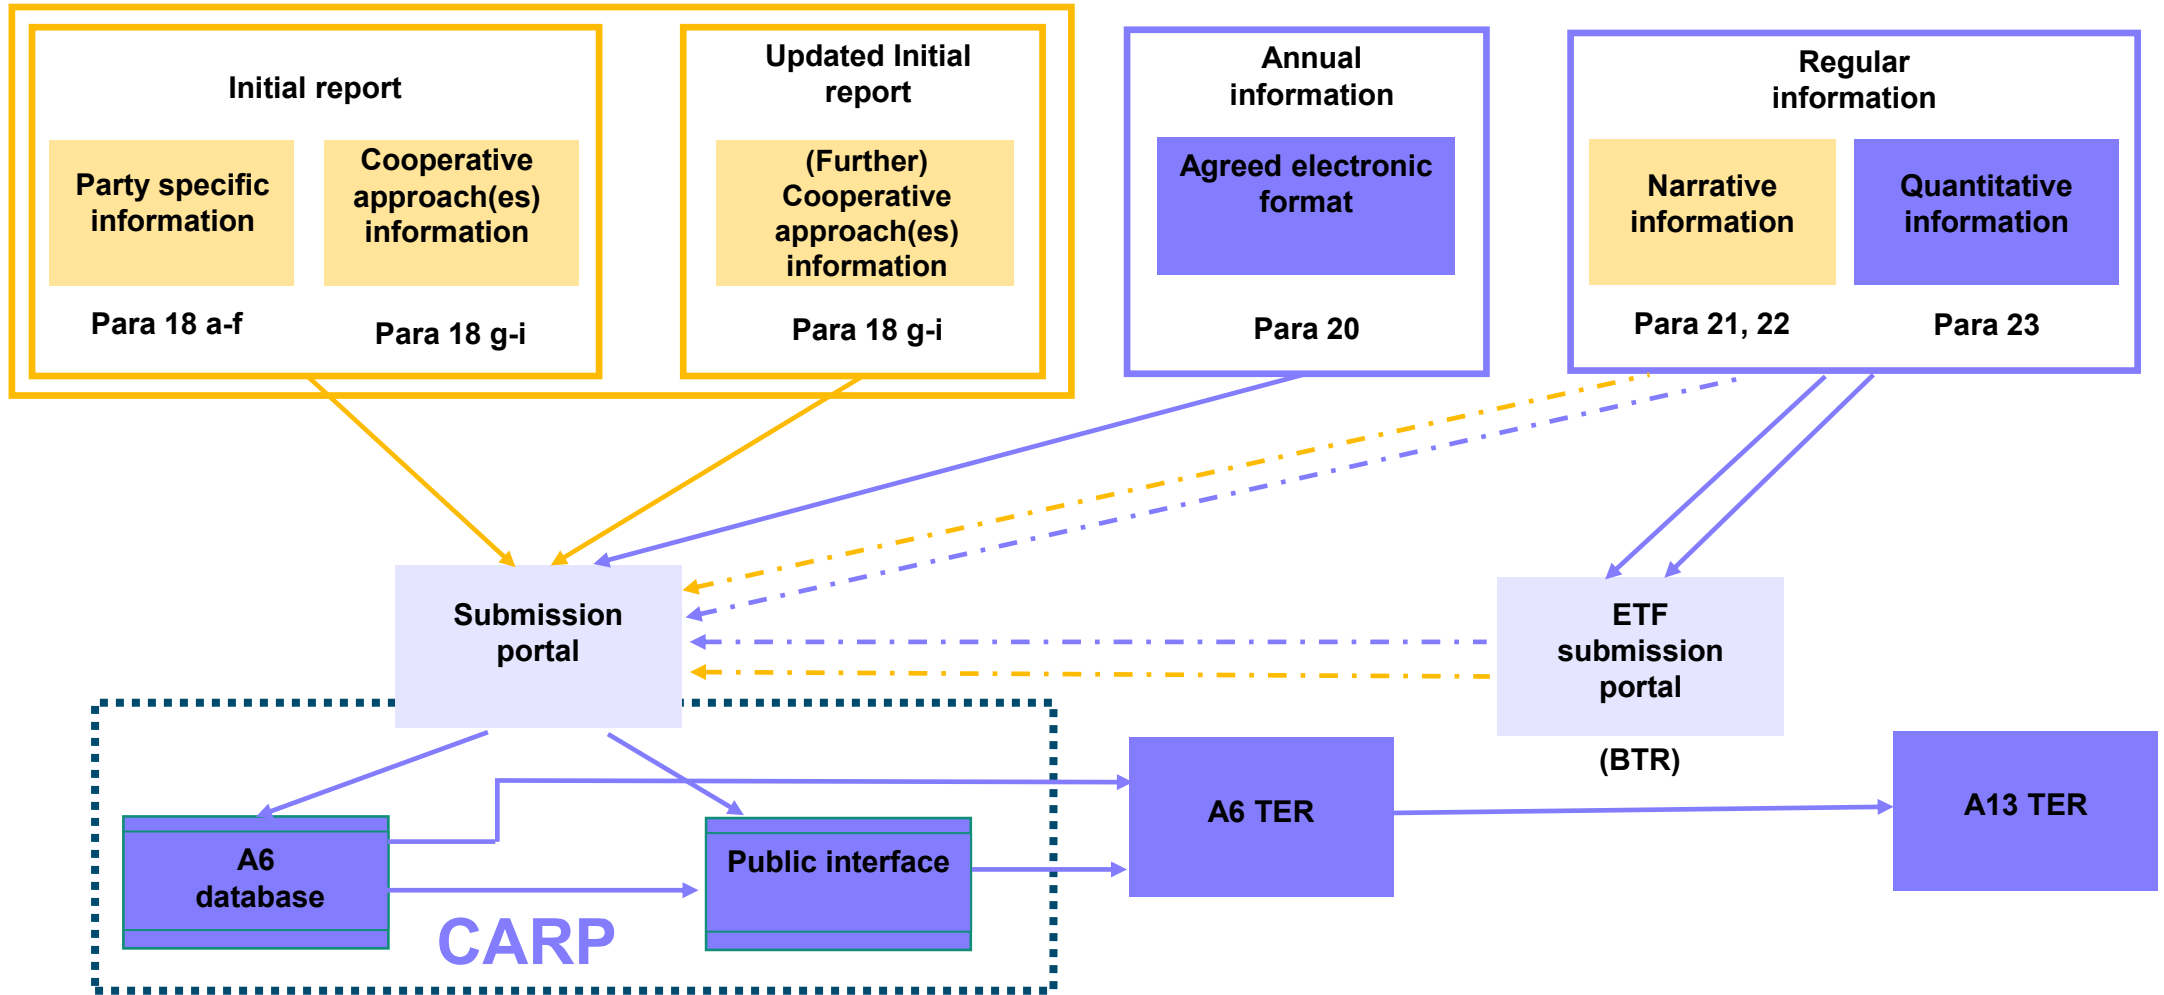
Initial report

Party specific information

Cooperative approach(es) information

Para 18 a-f

Para 18 g-i

Updated Initial report

(Further) Cooperative approach(es) information

Para 18 g-i

Annual information

Agreed electronic format

Para 20

Regular information

Narrative information

Quantitative information

Para 21, 22

Para 23

Submission portal

ETF submission portal

(BTR)

A6 database

Public interface

CARP

A6 TER

A13 TER